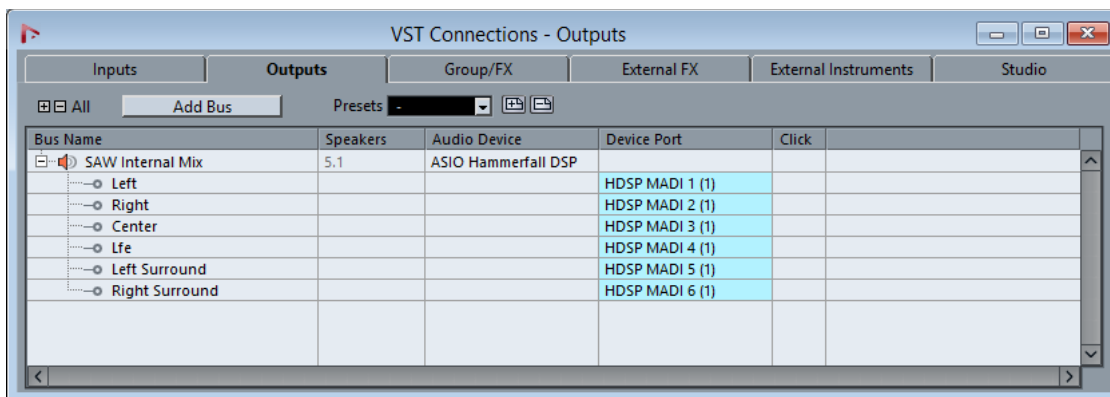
VST Connections - Outputs

Inputs | Outputs | Group/FX | External FX | External Instruments | Studio

All  Add Bus  Presets -

| Bus Name | Speakers | Audio Device | Device Port | Click |
|---|---|---|---|---|
| SAW Internal Mix | 5.1 | ASIO Hammerfall DSP | | |
| Left | | | HDSP MADI 1 (1) | |
| Right | | | HDSP MADI 2 (1) | |
| Center | | | HDSP MADI 3 (1) | |
| Lfe | | | HDSP MADI 4 (1) | |
| Left Surround | | | HDSP MADI 5 (1) | |
| Right Surround | | | HDSP MADI 6 (1) | |